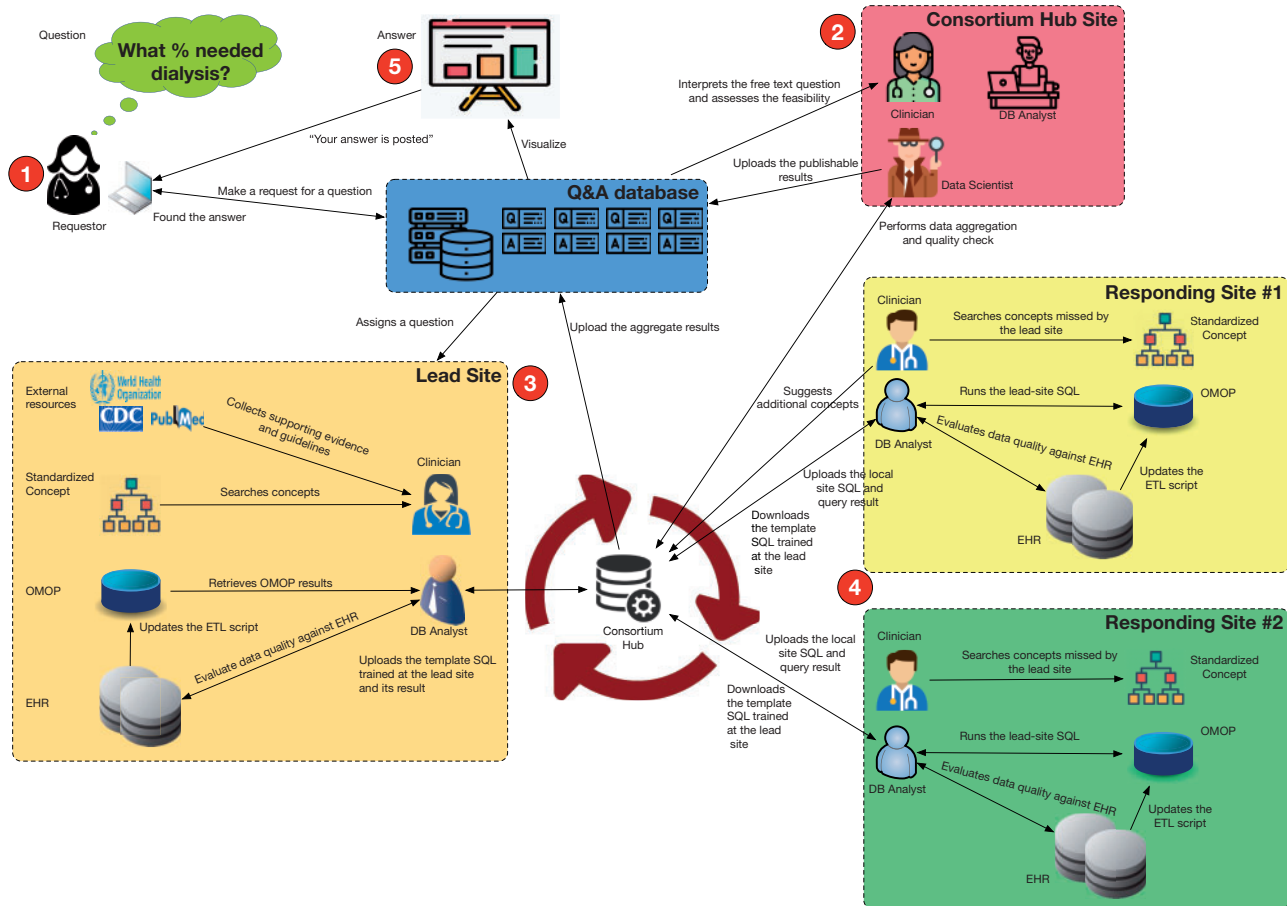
Question

What % needed dialysis?

1

Requestor

Found the answer

Make a request for a question

Answer

5

"Your answer is posted"

Visualize

Q&A database

Q
A

2

Consortium Hub Site

Interprets the free text question and assesses the feasibility

Clinician

DB Analyst

Uploads the publishable results

Data Scientist

Performs data aggregation and quality check

Assigns a question

Upload the aggregate results

Lead Site

3

External resources

World Health Organization

CDC

PubMed

Collects supporting evidence and guidelines

Clinician

Standardized Concept

Searches concepts

OMOP

Retrieves OMOP results

Updates the ETL script

DB Analyst

Evaluate data quality against EHR

EHR

Uploads the template SQL trained at the lead site and its result

Consortium Hub

Suggests additional concepts

Uploads the local site SQL and query result

Downloads the template SQL trained at the lead site

Responding Site #1

Clinician

Searches concepts missed by the lead site

Standardized Concept

Runs the lead-site SQL

OMOP

DB Analyst

Evaluates data quality against EHR

Updates the ETL script

EHR

4

Uploads the local site SQL and query result

Downloads the template SQL trained at the lead site

Responding Site #2

Clinician

Searches concepts missed by the lead site

Standardized Concept

Runs the lead-site SQL

OMOP

DB Analyst

Evaluates data quality against EHR

Updates the ETL script

EHR